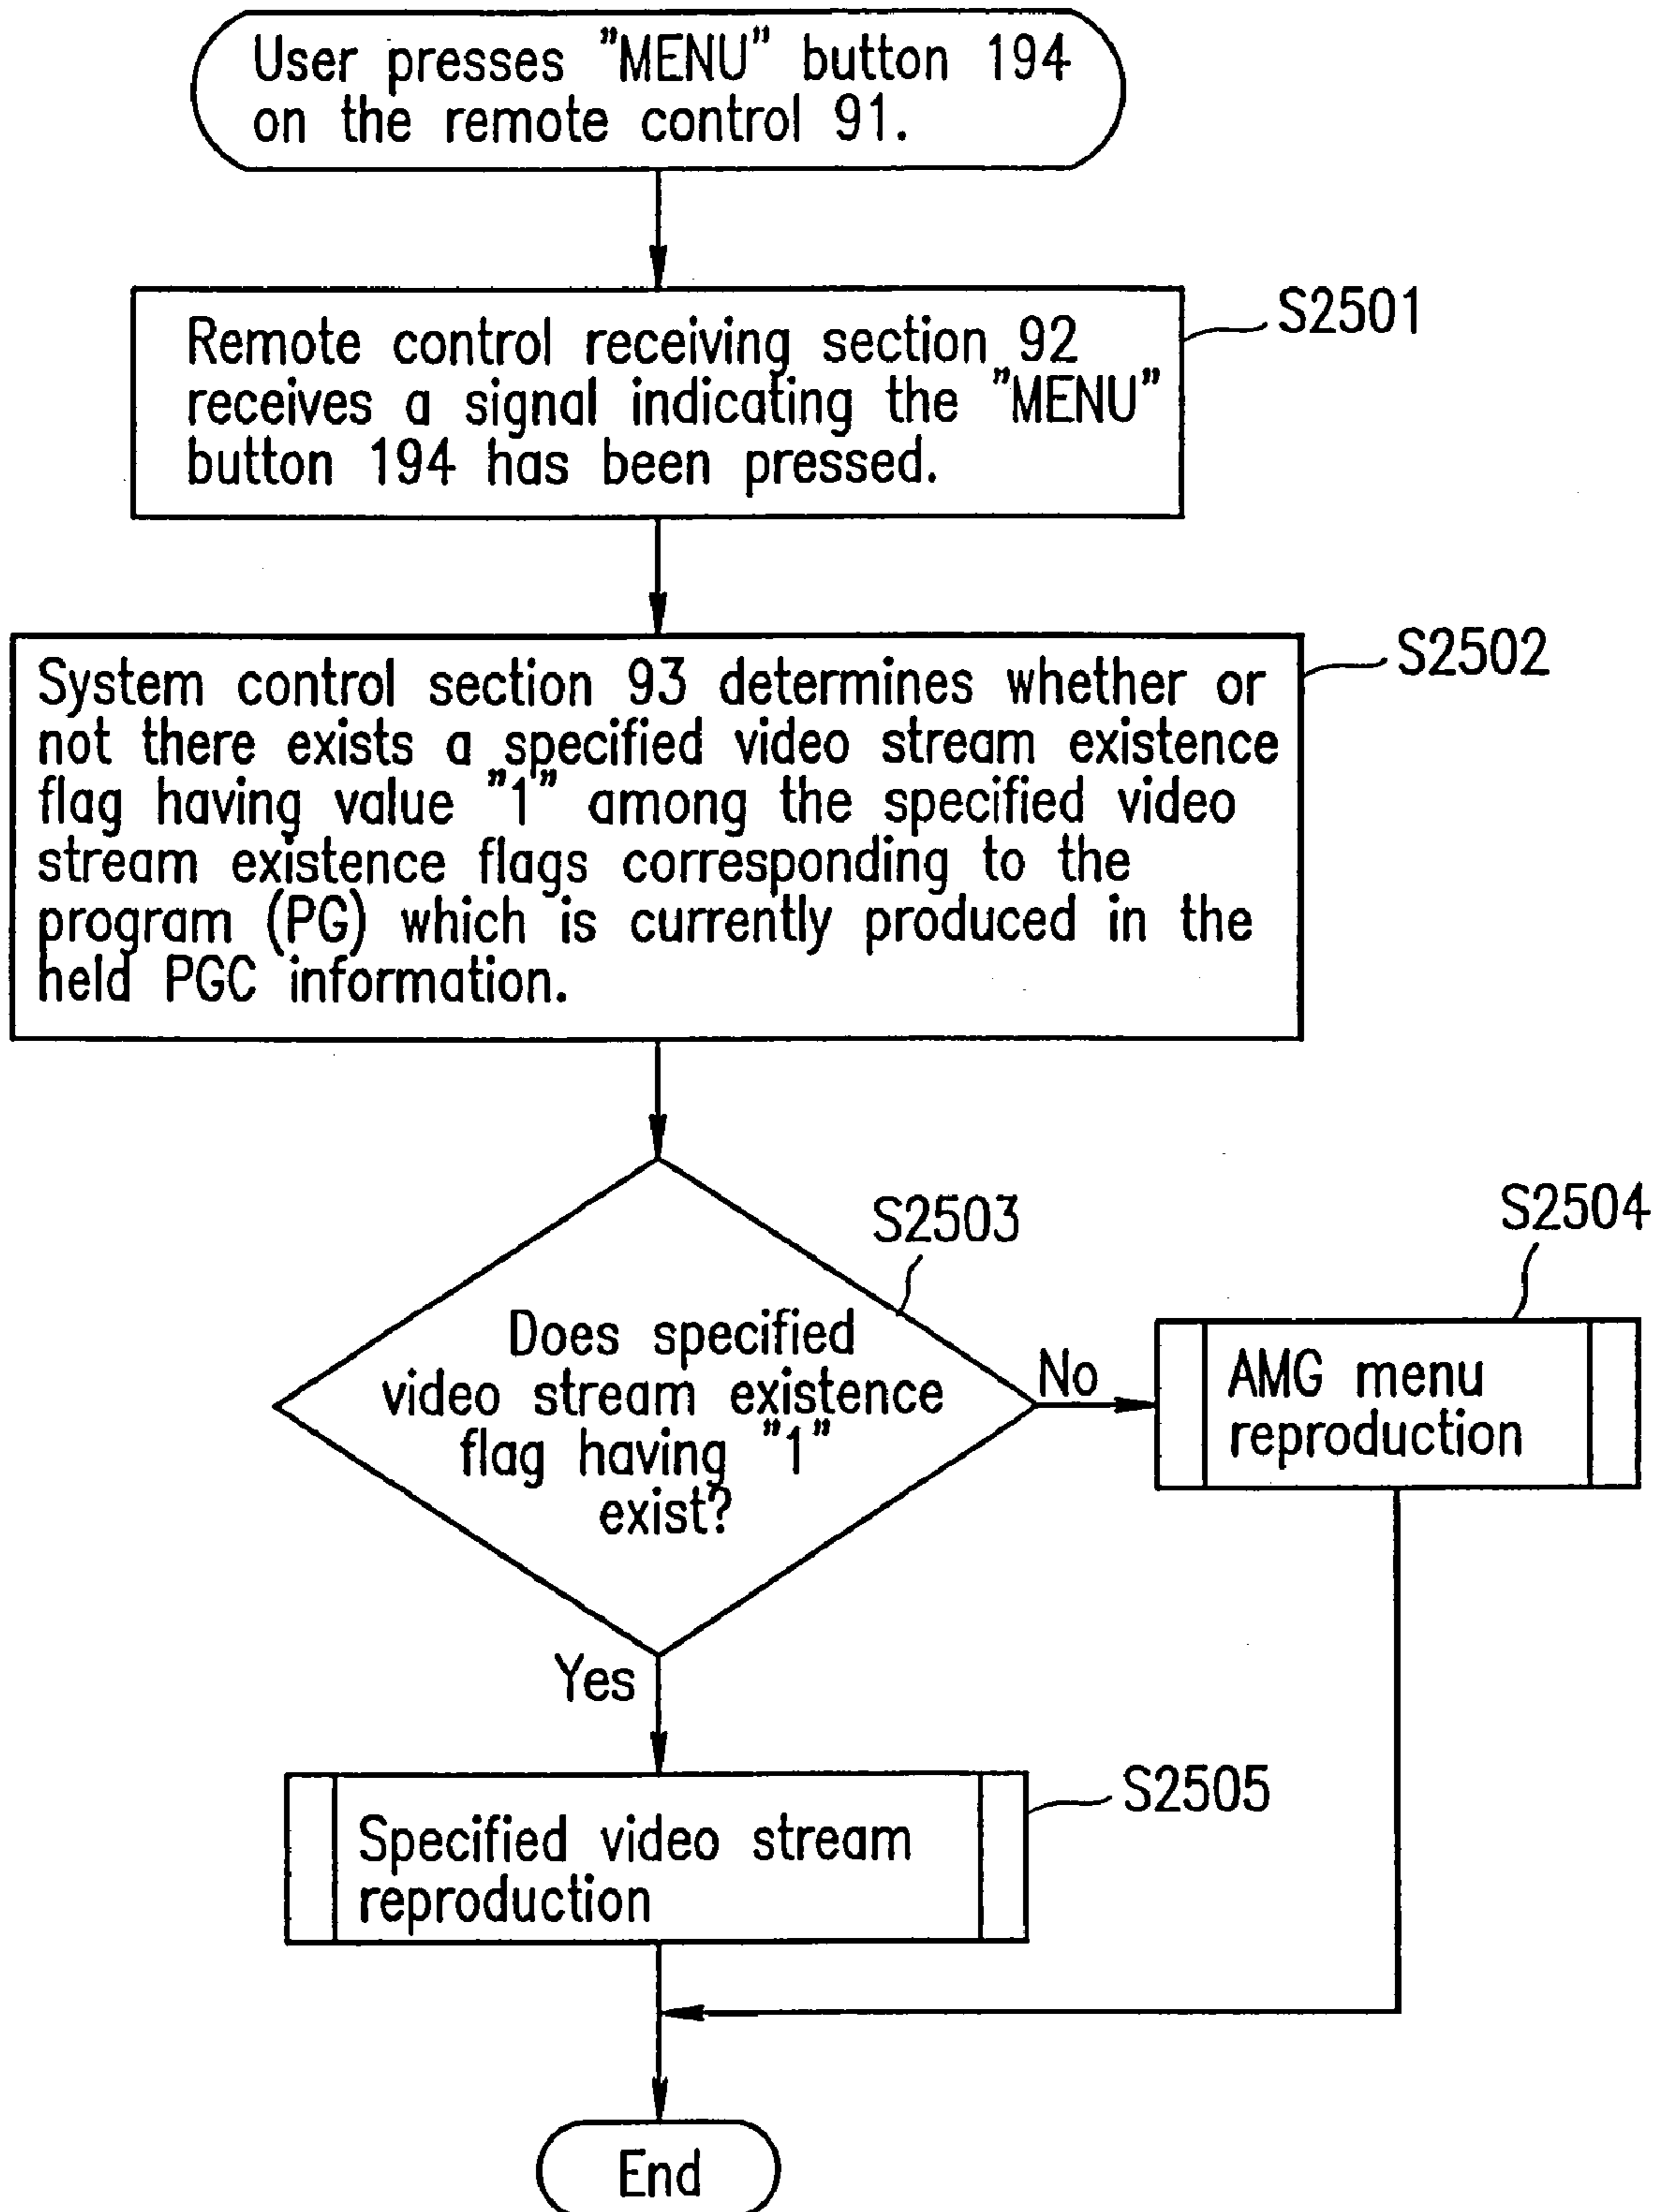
User presses "MENU" button 194 on the remote control 91.

S2501

Remote control receiving section 92 receives a signal indicating the "MENU" button 194 has been pressed.

S2502

System control section 93 determines whether or not there exists a specified video stream existence flag having value "1" among the specified video stream existence flags corresponding to the program (PG) which is currently produced in the held PGC information.

S2503

Does specified video stream existence flag having "1" exist?

No

S2504

AMG menu reproduction

Yes

S2505

Specified video stream reproduction

End